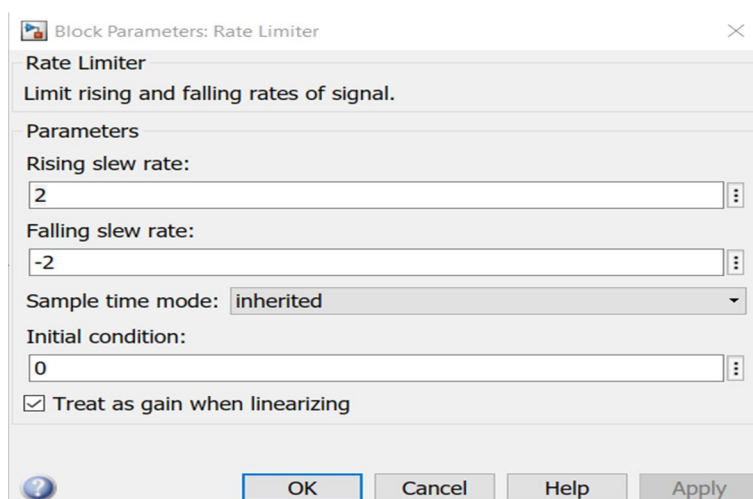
Block Parameters: Rate Limiter

Rate Limiter

Limit rising and falling rates of signal.

Parameters

Rising slew rate:

2

Falling slew rate:

-2

Sample time mode: inherited

Initial condition:

0

☑ Treat as gain when linearizing

OK Cancel Help Apply